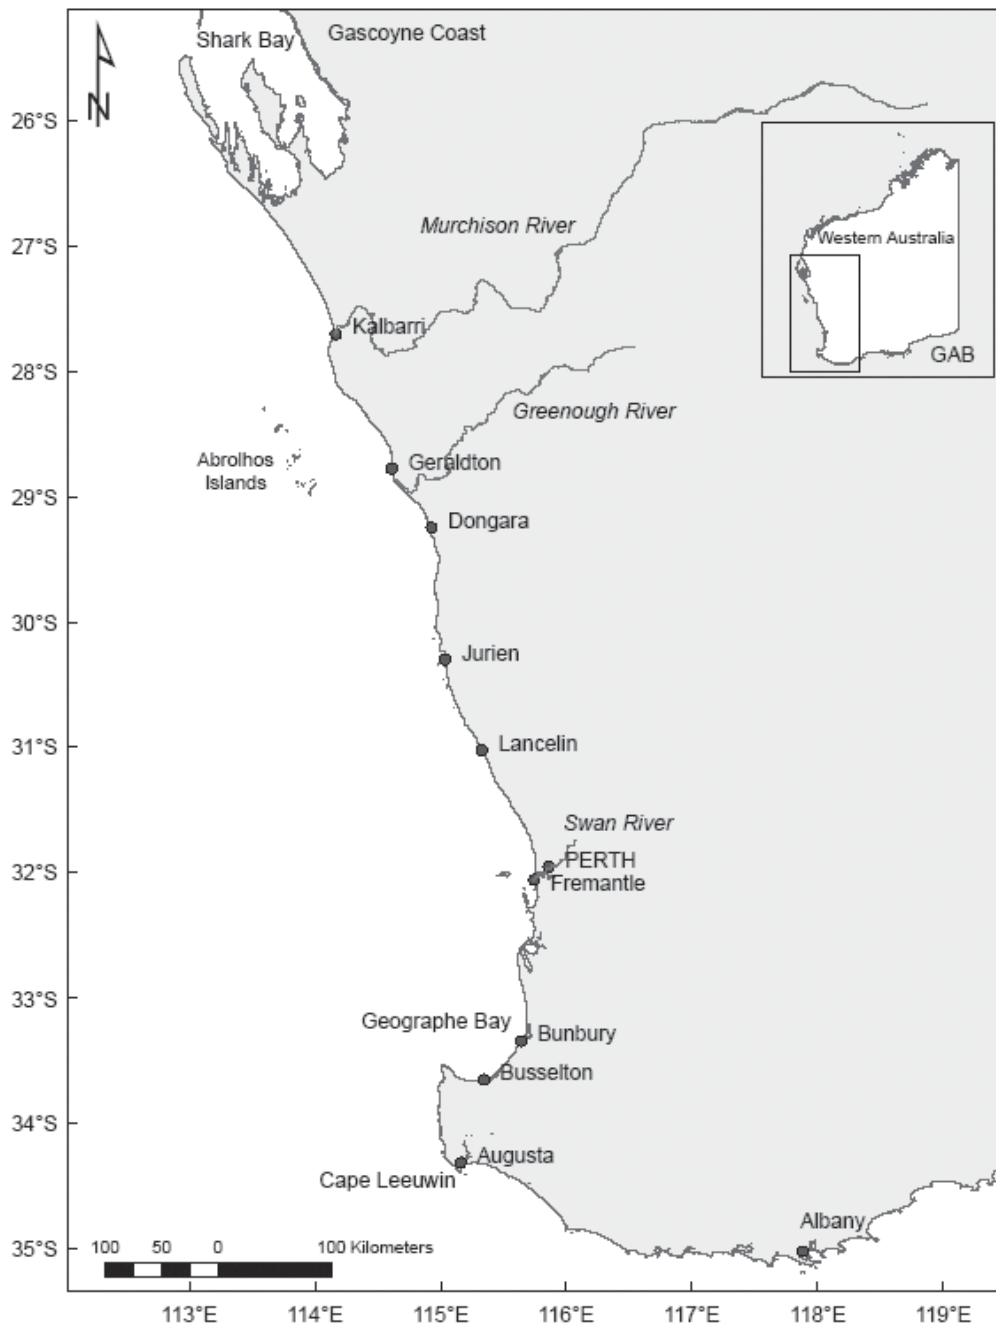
N

Shark Bay

Gascoyne Coast

26°S

27°S

28°S

29°S

30°S

31°S

32°S

33°S

34°S

35°S

Murchison River

Western Australia

GAB

Kalbarri

Greenough River

Abrolhos Islands

Geraldton

Dongara

Jurien

Lancelin

Swan River

PERTH

Fremantle

Geographe Bay

Bunbury

Busselton

Augusta

Cape Leeuwin

Albany

100 50 0 100 Kilometers

113°E 114°E 115°E 116°E 117°E 118°E 119°E